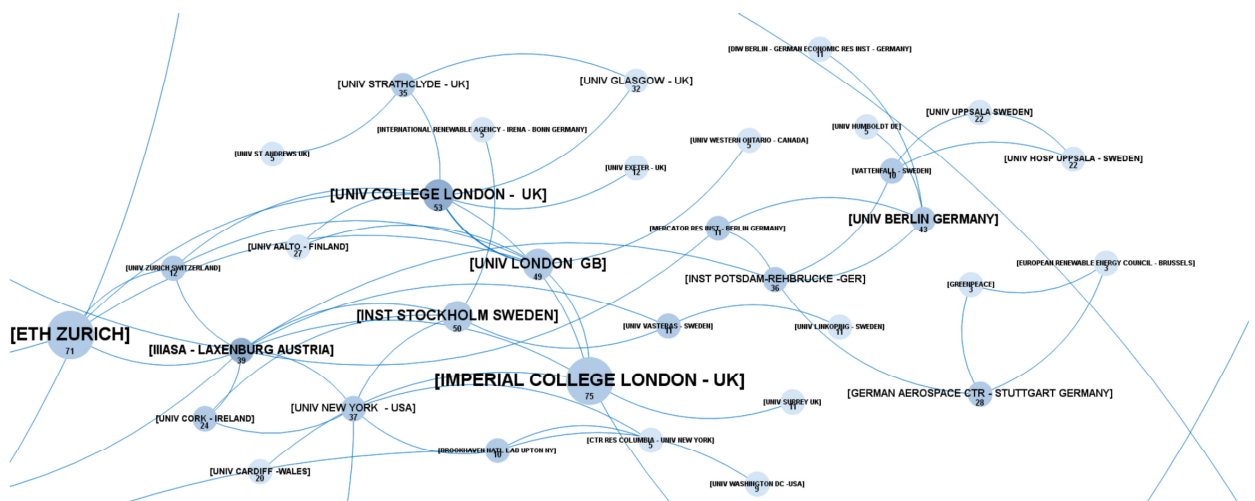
[DIW BERLIN - GERMAN ECONOMIC RES INST - GERMANY]
11

[UNIV STRATHCLYDE - UK]
35

[UNIV GLASGOW - UK]
32

[UNIV UPPSALA SWEDEN]
22

[UNIV HUMBOLDT UK]
5

[INTERNATIONAL RENEWABLE AGENCY - IRENA - BONN GERMANY]
5

[UNIV WESTERN ONTARIO - CANADA]
5

[UNIV HOSP UPPSALA - SWEDEN]
22

[UNIV ST ANDREWS UK]
5

[UNIV EXETER - UK]
12

[VATTENFALL - SWEDEN]
10

[UNIV COLLEGE LONDON - UK]
53

[UNIV BERLIN GERMANY]
43

[MERCATOR RES INST - BERLIN GERMANY]
11

[UNIV AALTO - FINLAND]
27

[UNIV LONDON GB]
49

[EUROPEAN RENEWABLE ENERGY COUNCIL - BRUSSELS]
3

[UNIV ZURICH SWITZERLAND]
12

[INST POTSDAM-REHBRUCKE -GER]
36

[GREENPEACE]
3

[INST STOCKHOLM SWEDEN]
50

[ETH ZURICH]
71

[UNIV VASTERAS - SWEDEN]
11

[UNIV LINKOPING - SWEDEN]
11

[IIIASA - LAXENBURG AUSTRIA]
39

[IMPERIAL COLLEGE LONDON - UK]
75

[GERMAN AEROSPACE CTR - STUTTGART GERMANY]
28

[UNIV SURREY UK]
11

[UNIV CORK - IRELAND]
24

[UNIV NEW YORK - USA]
37

[CTR RES COLUMBIA - UNIV NEW YORK]
5

[BROOKHAVEN NATL LAB UPTON NY]
10

[UNIV CARDIFF -WALES]
20

[UNIV WASHINGTON DC -USA]
9